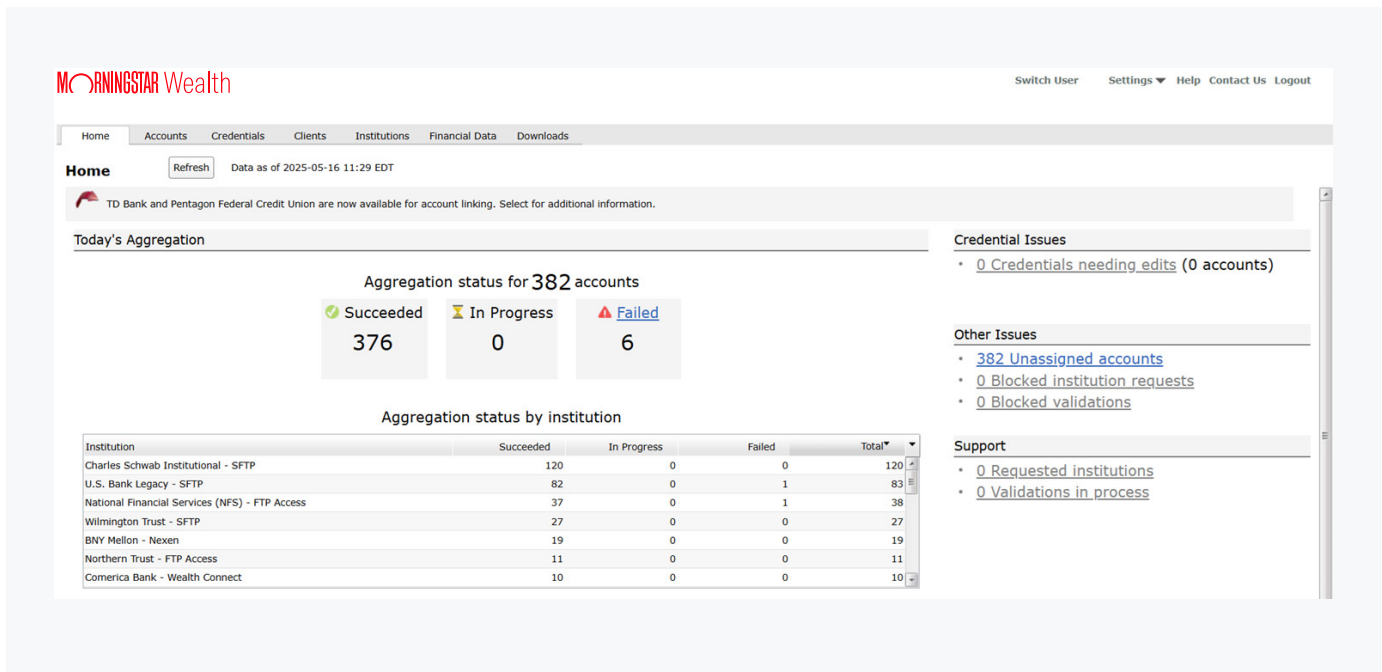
MORNINGSTAR Wealth

Switch User Settings Help Contact Us Logout

Home Accounts Credentials Clients Institutions Financial Data Downloads

Home Refresh Data as of 2025-05-16 11:29 EDT

TD Bank and Pentagon Federal Credit Union are now available for account linking. Select for additional information.

Today's Aggregation

Aggregation status for 382 accounts

Succeeded
376

In Progress
0

Failed
6

Aggregation status by institution

| Institution | Succeeded | In Progress | Failed | Total |
|---|---|---|---|---|
| Charles Schwab Institutional - SFTP | 120 | 0 | 0 | 120 |
| U.S. Bank Legacy - SFTP | 82 | 0 | 1 | 83 |
| National Financial Services (NFS) - FTP Access | 37 | 0 | 1 | 38 |
| Wilmington Trust - SFTP | 27 | 0 | 0 | 27 |
| BNY Mellon - Nexen | 19 | 0 | 0 | 19 |
| Northern Trust - FTP Access | 11 | 0 | 0 | 11 |
| Comerica Bank - Wealth Connect | 10 | 0 | 0 | 10 |

Credential Issues
• 0 Credentials needing edits (0 accounts)

Other Issues
• 382 Unassigned accounts
• 0 Blocked institution requests
• 0 Blocked validations

Support
• 0 Requested institutions
• 0 Validations in process